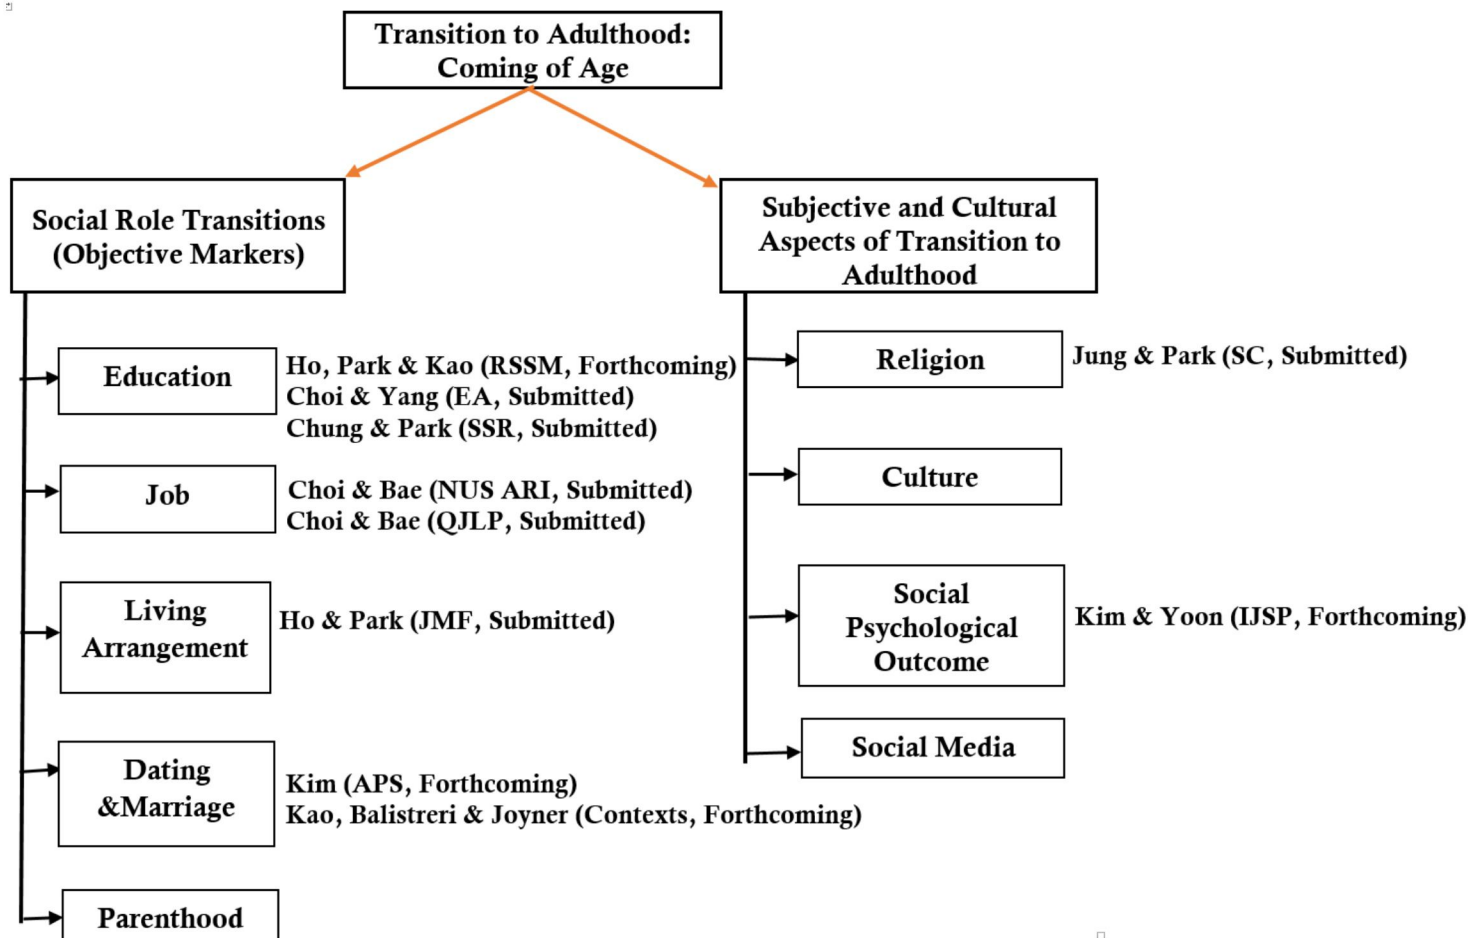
Transition to Adulthood: Coming of Age

Social Role Transitions (Objective Markers)

Education

Ho, Park & Kao (RSSM, Forthcoming)
Choi & Yang (EA, Submitted)
Chung & Park (SSR, Submitted)

Job

Choi & Bae (NUS ARI, Submitted)
Choi & Bae (QJLP, Submitted)

Living Arrangement

Ho & Park (JMF, Submitted)

Dating &Marriage

Kim (APS, Forthcoming)
Kao, Balistreri & Joyner (Contexts, Forthcoming)

Parenthood

Subjective and Cultural Aspects of Transition to Adulthood

Religion

Jung & Park (SC, Submitted)

Culture

Social Psychological Outcome

Kim & Yoon (IJSP, Forthcoming)

Social Media